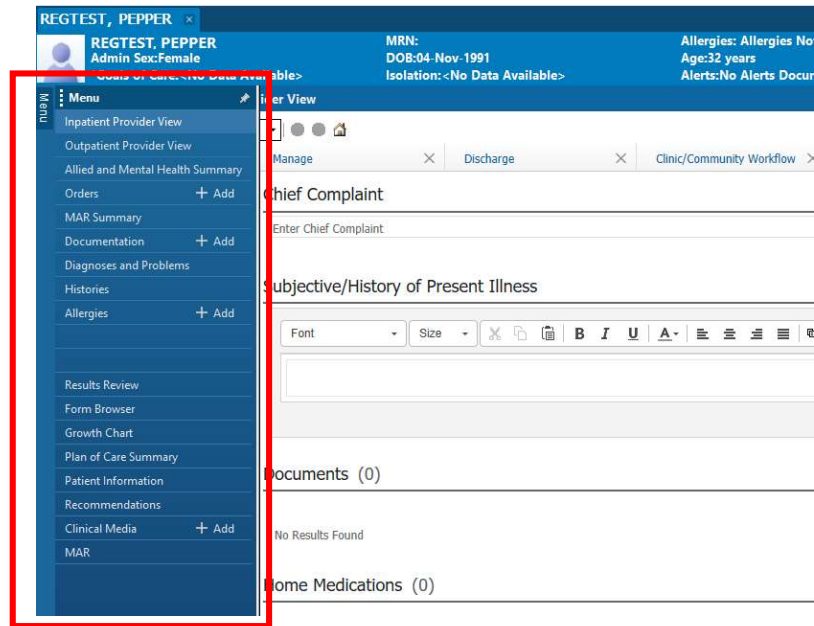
REGTEST, PEPPER ×

REGTEST, PEPPER
Admin Sex:Female
Goals of Care:<No Data Available>

MRN:
DOB:04-Nov-1991
Isolation:<No Data Available>

Allergies: Allergies No
Age:32 years
Alerts:No Alerts Docu

Menu

Menu
Inpatient Provider View
Outpatient Provider View
Allied and Mental Health Summary
Orders + Add
MAR Summary
Documentation + Add
Diagnoses and Problems
Histories
Allergies + Add
Results Review
Form Browser
Growth Chart
Plan of Care Summary
Patient Information
Recommendations
Clinical Media + Add
MAR

ider View

Manage × Discharge × Clinic/Community Workflow

Chief Complaint

Enter Chief Complaint

Subjective/History of Present Illness

Font Size B I U A

Documents (0)

No Results Found

Home Medications (0)